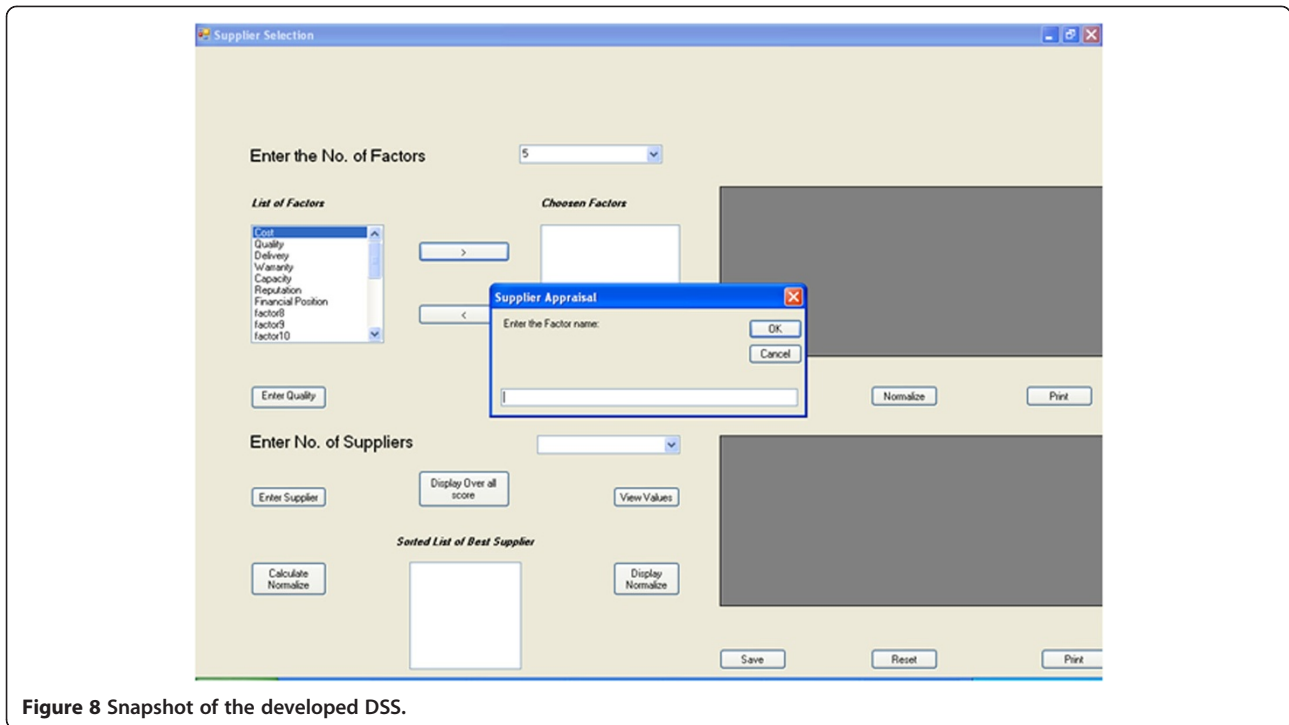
Supplier Selection

Enter the No. of Factors

5

List of Factors

Choosen Factors

Cost
Quality
Delivery
Warranty
Capacity
Reputation
Financial Position
factor8
factor9
factor10

>

<

Supplier Appraisal

Enter the Factor name:

OK

Cancel

Enter Quality

Normalize

Print

Enter No. of Suppliers

Enter Supplier

Display Over all score

View Values

Sorted List of Best Supplier

Calculate Normalize

Display Normalize

Save

Reset

Print

**Figure 8** Snapshot of the developed DSS.